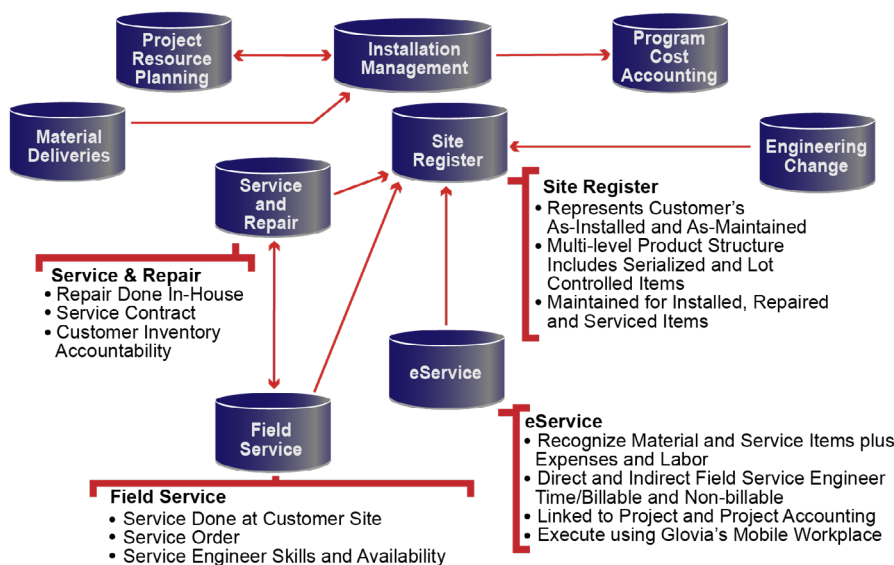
Project Resource Planning

Installation Management

Program Cost Accounting

Material Deliveries

Site Register

Engineering Change

Service and Repair

Site Register
• Represents Customer's As-Installed and As-Maintained
• Multi-level Product Structure Includes Serialized and Lot Controlled Items
• Maintained for Installed, Repaired and Serviced Items

Service & Repair
• Repair Done In-House
• Service Contract
• Customer Inventory Accountability

eService

Field Service

eService
• Recognize Material and Service Items plus Expenses and Labor
• Direct and Indirect Field Service Engineer Time/Billable and Non-billable
• Linked to Project and Project Accounting
• Execute using Glovia's Mobile Workplace

Field Service
• Service Done at Customer Site
• Service Order
• Service Engineer Skills and Availability